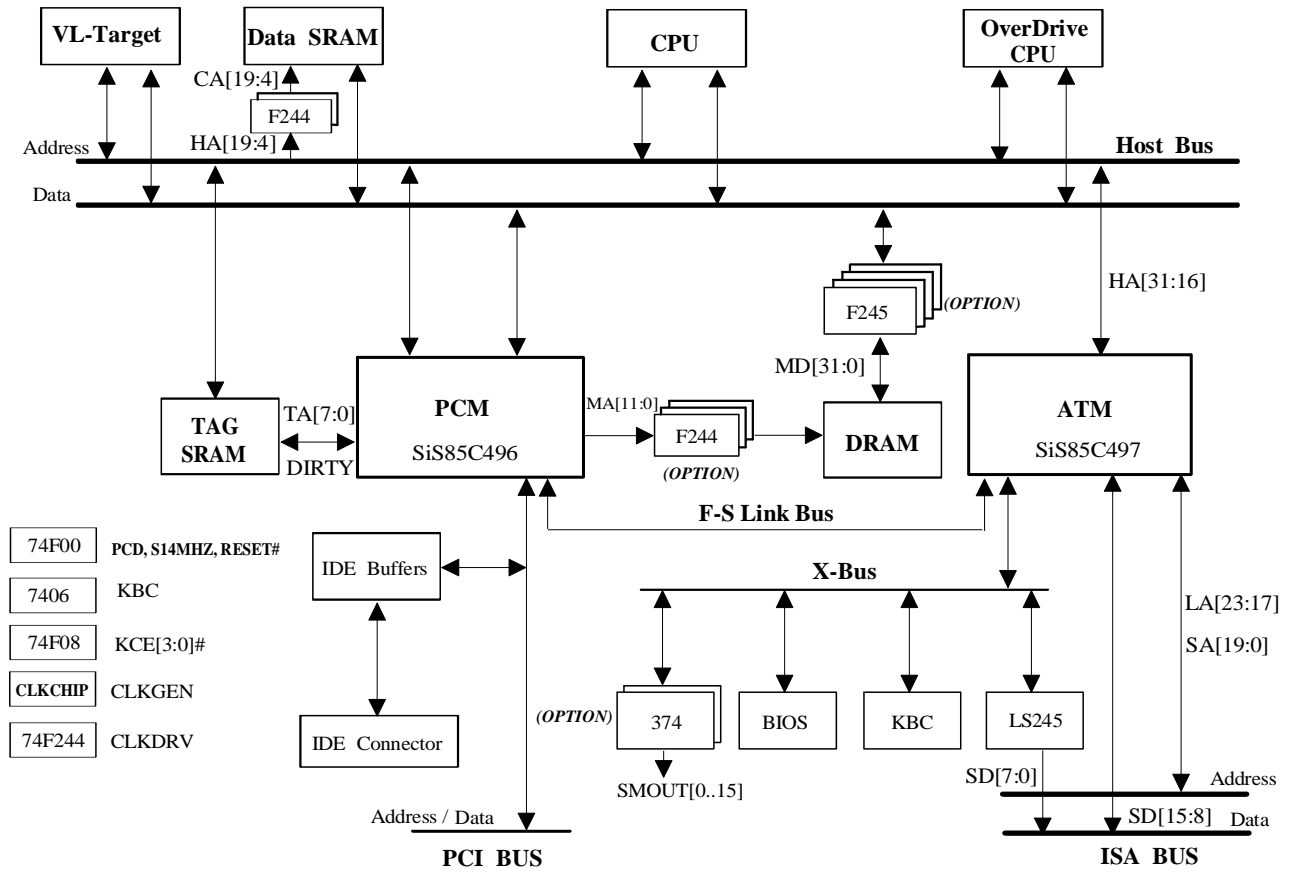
VL-Target

Data SRAM

CA[19:4]

F244

HA[19:4]

CPU

OverDrive CPU

Address

Host Bus

Data

F245

(OPTION)

HA[31:16]

MD[31:0]

TAG SRAM

TA[7:0]

DIRTY

PCM

SiS85C496

MA[11:0]

F244

(OPTION)

DRAM

ATM

SiS85C497

F-S Link Bus

74F00

PCD, S14MHZ, RESET#

7406

KBC

74F08

KCE[3:0]#

CLKCHIP

CLKGEN

74F244

CLKDRV

IDE Buffers

IDE Connector

X-Bus

(OPTION)

374

SMOUT[0..15]

BIOS

KBC

LS245

LA[23:17]

SA[19:0]

SD[7:0]

Address

SD[15:8]

Data

Address / Data

PCI BUS

ISA BUS